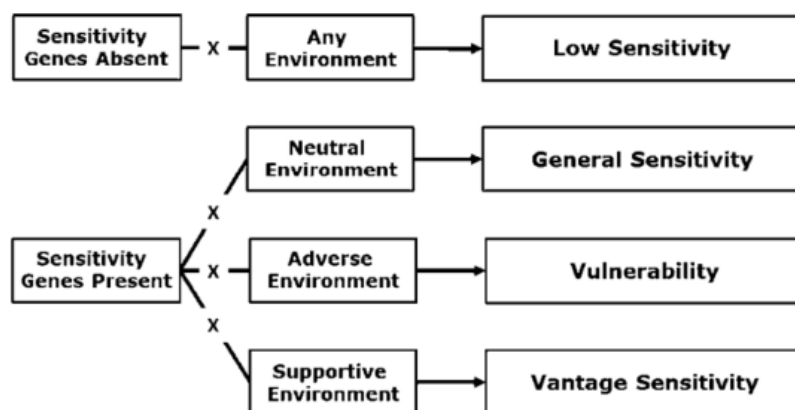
Sensitivity Genes Absent

X

Any Environment

Low Sensitivity

Neutral Environment

General Sensitivity

X

Sensitivity Genes Present

X

Adverse Environment

Vulnerability

X

Supportive Environment

Vantage Sensitivity